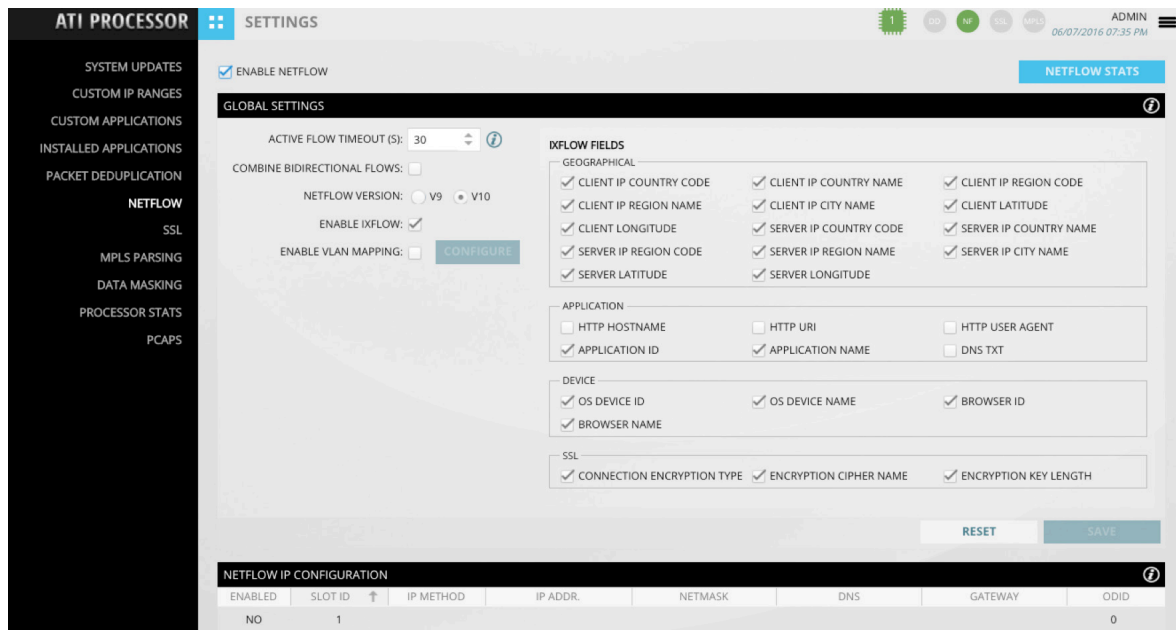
ATI PROCESSOR
SETTINGS
1
DD NF SSL MPLS
ADMIN
06/07/2016 07:35 PM

SYSTEM UPDATES
CUSTOM IP RANGES
CUSTOM APPLICATIONS
INSTALLED APPLICATIONS
PACKET DEDUPLICATION
NETFLOW
SSL
MPLS PARSING
DATA MASKING
PROCESSOR STATS
PCAPS

ENABLE NETFLOW
NETFLOW STATS

GLOBAL SETTINGS

ACTIVE FLOW TIMEOUT (S): 30
COMBINE BIDIRECTIONAL FLOWS:
NETFLOW VERSION: V9 V10
ENABLE IXFLOW:
ENABLE VLAN MAPPING: CONFIGURE

IXFLOW FIELDS
GEOGRAPHICAL
CLIENT IP COUNTRY CODE
CLIENT IP COUNTRY NAME
CLIENT IP REGION CODE
CLIENT IP REGION NAME
CLIENT IP CITY NAME
CLIENT LATITUDE
CLIENT LONGITUDE
SERVER IP COUNTRY CODE
SERVER IP COUNTRY NAME
SERVER IP REGION CODE
SERVER IP REGION NAME
SERVER IP CITY NAME
SERVER LATITUDE
SERVER LONGITUDE

APPLICATION
HTTP HOSTNAME
HTTP URI
HTTP USER AGENT
APPLICATION ID
APPLICATION NAME
DNS TXT

DEVICE
OS DEVICE ID
OS DEVICE NAME
BROWSER ID
BROWSER NAME

SSL
CONNECTION ENCRYPTION TYPE
ENCRYPTION CIPHER NAME
ENCRYPTION KEY LENGTH

RESET
SAVE

NETFLOW IP CONFIGURATION

| ENABLED | SLOT ID | IP METHOD | IP ADDR. | NETMASK | DNS | GATEWAY | ODID |
|---|---|---|---|---|---|---|---|
| NO | 1 | | | | | | 0 |